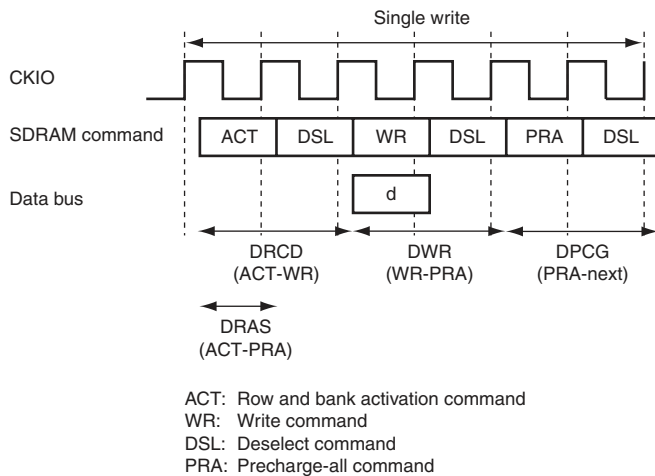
Single write

CKIO

SDRAM command

ACT | DSL | WR | DSL | PRA | DSL

Data bus

d

DRCD
(ACT-WR)

DWR
(WR-PRA)

DPCG
(PRA-next)

DRAS
(ACT-PRA)

ACT: Row and bank activation command
WR: Write command
DSL: Deselect command
PRA: Precharge-all command